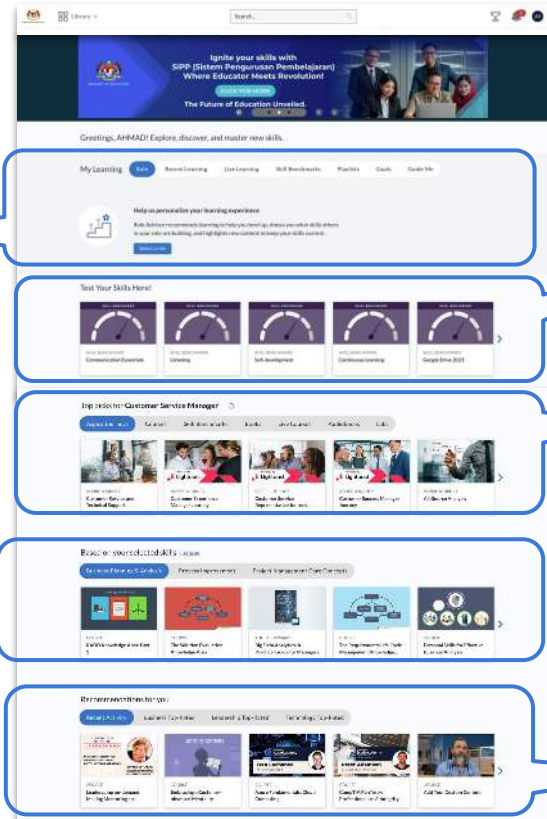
Library

Search

Ignite your skills with SIPP (Sistem Pengurusan Pembelajaran) Where Educator Meets Revolution!

CLICK FOR MORE

The Future of Education Unveiled.

Greetings, AHMAD! Explore, discover, and master new skills.

My Learning

Role

Recent Learning

Live Learning

Skill Benchmarks

Playlists

Goals

Guide Me

Help us personalize your learning experience

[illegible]

Select a role

Test Your Skills Here!

SKILL BENCHMARK

Communication Essentials

SKILL BENCHMARK

Listening

SKILL BENCHMARK

Self-development

SKILL BENCHMARK

Continuous Learning

SKILL BENCHMARK

Google Drive 2023

Top picks for Customer Service Manager

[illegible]

Digitised

Digitised

Digitised

Based on your selected skills

Business Planning & Analysis

Process Improvement

Product Management Core Concepts

Recommended titles for you

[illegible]